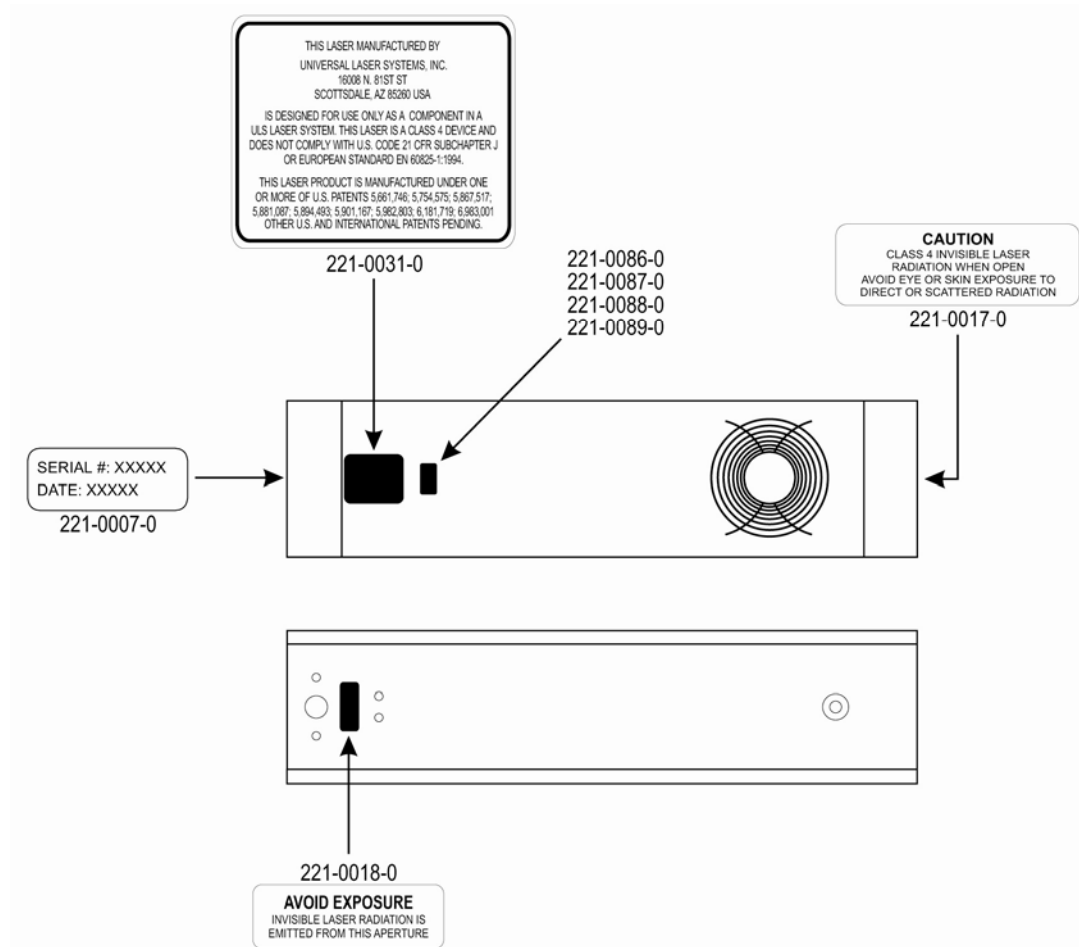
THIS LASER MANUFACTURED BY

UNIVERSAL LASER SYSTEMS, INC.
16008 N. 81ST ST
SCOTTSDALE, AZ 85260 USA

IS DESIGNED FOR USE ONLY AS A COMPONENT IN A ULS LASER SYSTEM. THIS LASER IS A CLASS 4 DEVICE AND DOES NOT COMPLY WITH U.S. CODE 21 CFR SUBCHAPTER J OR EUROPEAN STANDARD EN 60825-1:1994.

THIS LASER PRODUCT IS MANUFACTURED UNDER ONE OR MORE OF U.S. PATENTS 5,661,746; 5,754,575; 5,867,517; 5,881,087; 5,894,493; 5,901,167; 5,982,803; 6,181,719; 6,983,001 OTHER U.S. AND INTERNATIONAL PATENTS PENDING.

221-0031-0

221-0086-0
221-0087-0
221-0088-0
221-0089-0

CAUTION
CLASS 4 INVISIBLE LASER RADIATION WHEN OPEN
AVOID EYE OR SKIN EXPOSURE TO DIRECT OR SCATTERED RADIATION

221-0017-0

SERIAL #: XXXXX
DATE: XXXXX

221-0007-0

221-0018-0

AVOID EXPOSURE
INVISIBLE LASER RADIATION IS EMITTED FROM THIS APERTURE